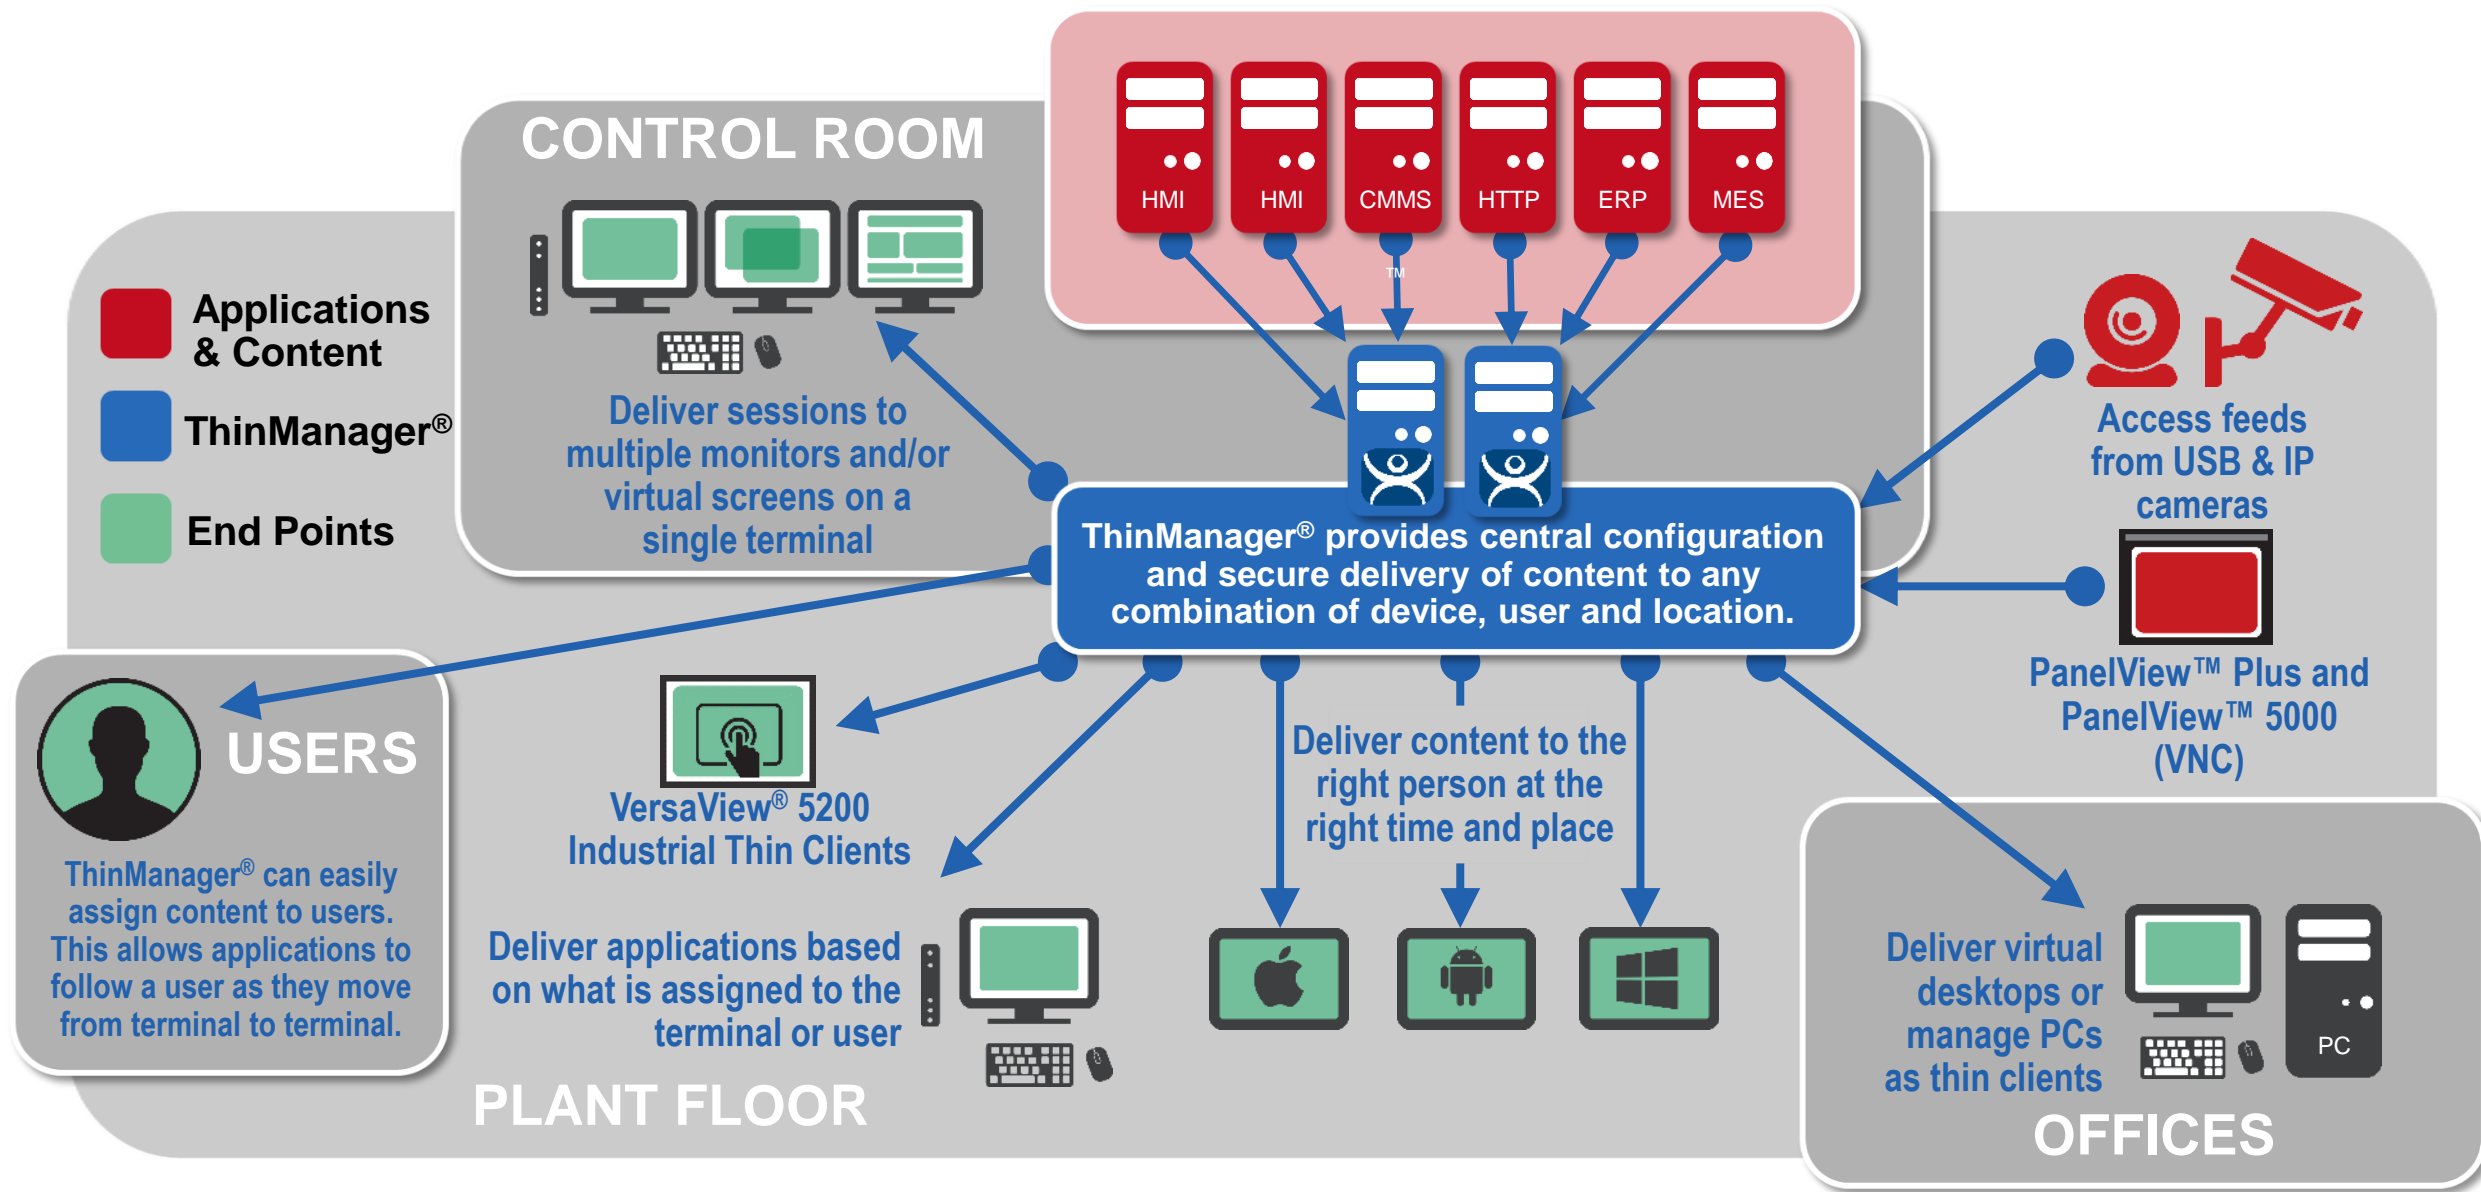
CONTROL ROOM

HMI
HMI
CMMS
HTTP
ERP
MES

TM

Applications & Content

ThinManager®

End Points

Deliver sessions to multiple monitors and/or virtual screens on a single terminal

ThinManager® provides central configuration and secure delivery of content to any combination of device, user and location.

Access feeds from USB & IP cameras

PanelView™ Plus and PanelView™ 5000 (VNC)

USERS

ThinManager® can easily assign content to users. This allows applications to follow a user as they move from terminal to terminal.

VersaView® 5200 Industrial Thin Clients

Deliver content to the right person at the right time and place

Deliver applications based on what is assigned to the terminal or user

PLANT FLOOR

Deliver virtual desktops or manage PCs as thin clients

PC

OFFICES